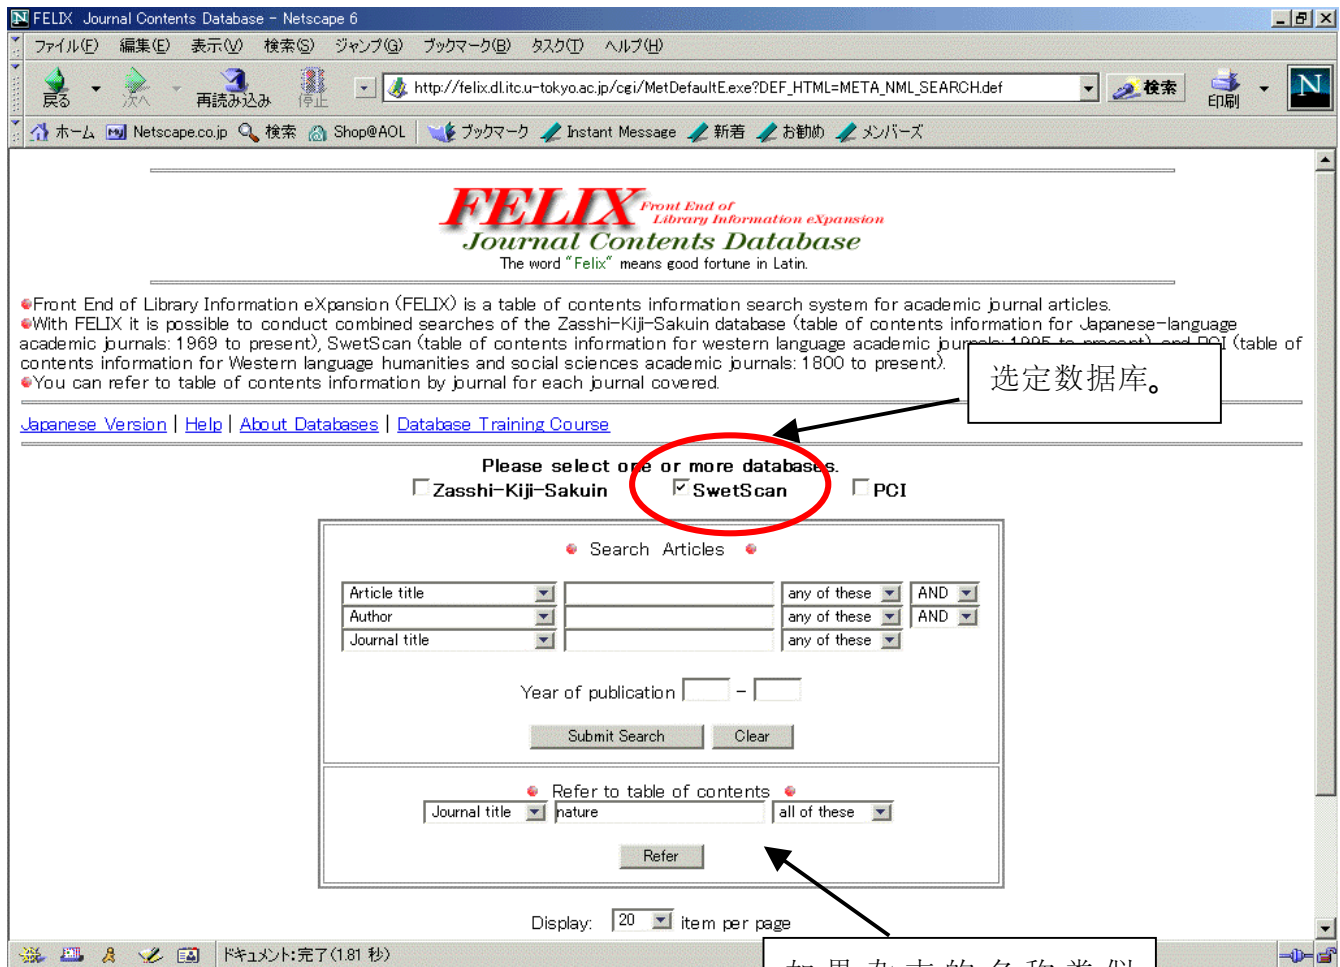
FELIX Journal Contents Database - Netscape 6

ファイル(F) 編集(E) 表示(V) 検索(S) ジャンプ(G) ブックマーク(B) タスク(T) ヘルプ(H)

戻る 次へ 再読み込み 停止 http://felix.dl.itc.u-tokyo.ac.jp/cgi/MetDefaultE.exe?DEF_HTML=META_NML_SEARCH.def 検索 印刷

ホーム Netscape.co.jp 検索 Shop@AOL ブックマーク Instant Message 新着 お勧め メンバーズ

FELIX Front End of Library Information eXpansion
Journal Contents Database
The word "Felix" means good fortune in Latin.

Front End of Library Information eXpansion (FELIX) is a table of contents information search system for academic journal articles.
With FELIX it is possible to conduct combined searches of the Zasshi-Kiji-Sakuin database (table of contents information for Japanese-language academic journals: 1969 to present), SwetScan (table of contents information for western language academic journals: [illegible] to present) and PCI (table of contents information for Western language humanities and social sciences academic journals: 1800 to present).
You can refer to table of contents information by journal for each journal covered.

选定数据库。

Japanese Version | Help | About Databases | Database Training Course

Please select one or more databases.
Zasshi-Kiji-Sakuin SwetScan PCI

Search Articles

| Article title | | any of these | AND |
|---|---|---|---|
| Author | | any of these | AND |
| Journal title | | any of these | |

Year of publication -

Submit Search Clear

Refer to table of contents
Journal title nature all of these

Refer

Display: 20 item per page

ドキュメント:完了(1.81 秒)

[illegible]